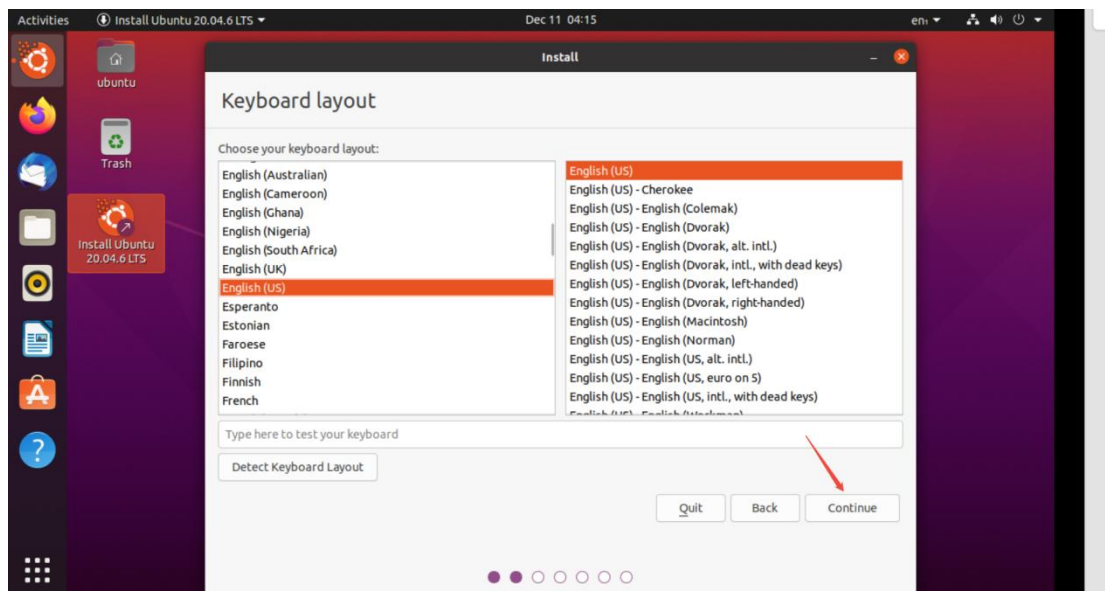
Activities Install Ubuntu 20.04.6 LTS ▾ Dec 11 04:15 en ▾

ubuntu

Trash

Install Ubuntu 20.04.6 LTS

Install

Keyboard layout

Choose your keyboard layout:

English (Australian)
English (Cameroon)
English (Ghana)
English (Nigeria)
English (South Africa)
English (UK)
English (US)
Esperanto
Estonian
Faroese
Filipino
Finnish
French

English (US)
English (US) - Cherokee
English (US) - English (Colemak)
English (US) - English (Dvorak)
English (US) - English (Dvorak, alt. intl.)
English (US) - English (Dvorak, intl., with dead keys)
English (US) - English (Dvorak, left-handed)
English (US) - English (Dvorak, right-handed)
English (US) - English (Macintosh)
English (US) - English (Norman)
English (US) - English (US, alt. intl.)
English (US) - English (US, euro on 5)
English (US) - English (US, intl., with dead keys)
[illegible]

Type here to test your keyboard

Detect Keyboard Layout

Quit Back Continue